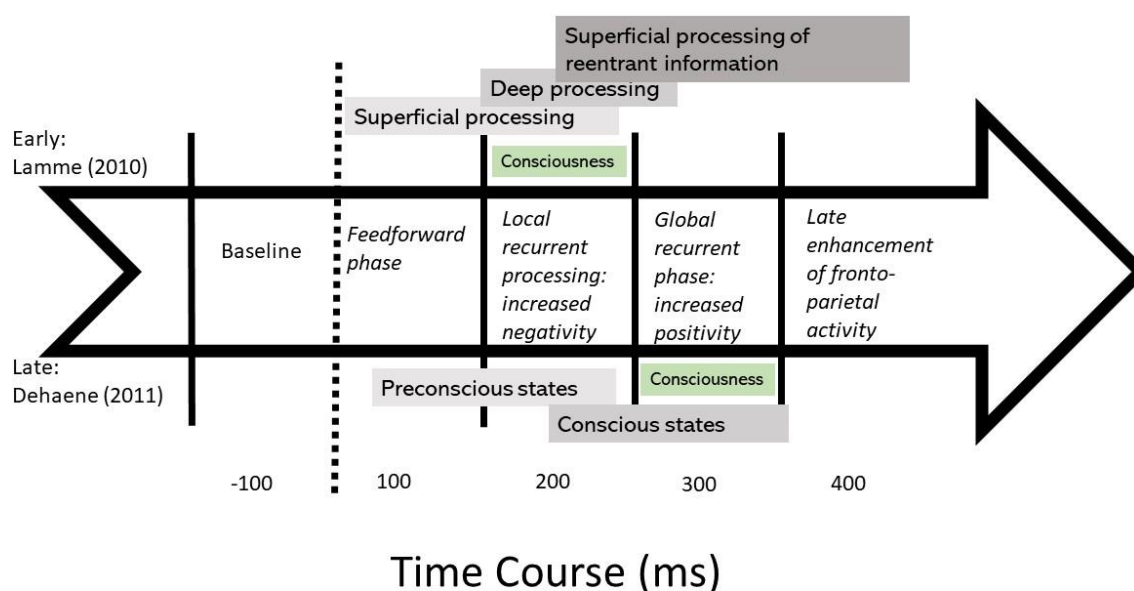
Superficial processing of reentrant information

Deep processing

Superficial processing

Early: Lamme (2010)

Consciousness

Baseline

*Feedforward phase*

*Local recurrent processing: increased negativity*

*Global recurrent phase: increased positivity*

*Late enhancement of fronto-parietal activity*

Late: Dehaene (2011)

Preconscious states

Consciousness

Conscious states

-100

100

200

300

400

Time Course (ms)